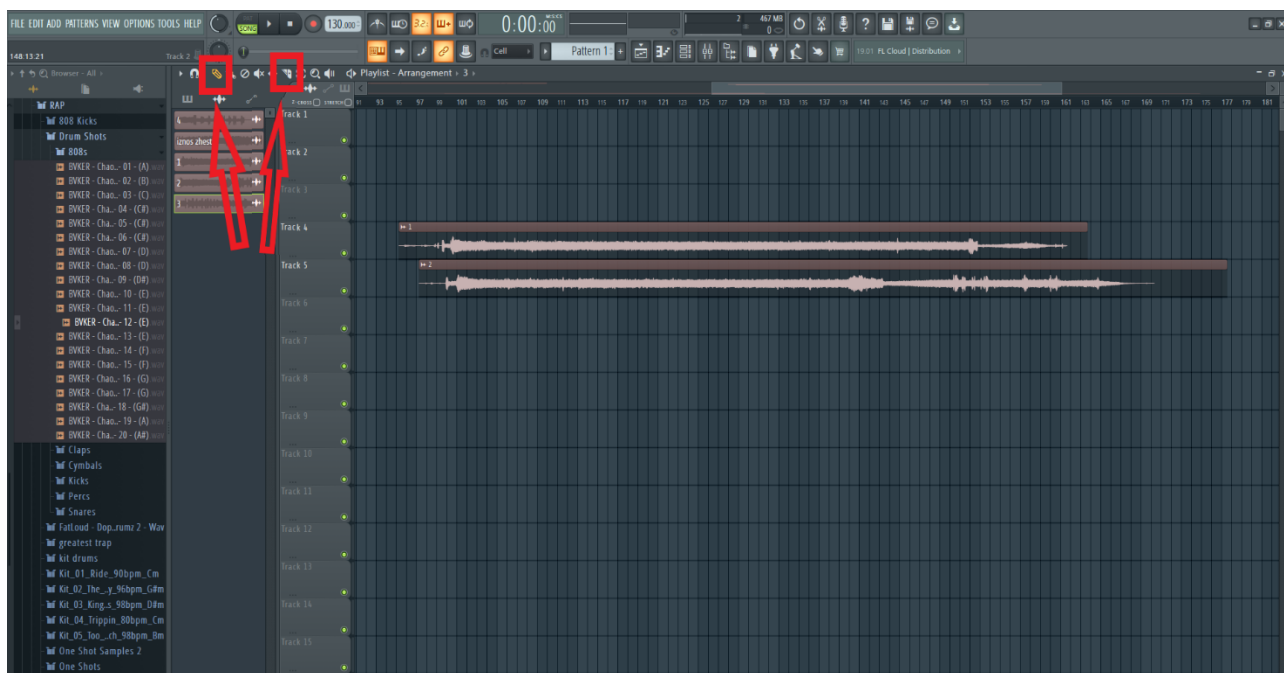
FILE EDIT ADD PATTERNS VIEW OPTIONS TOOLS HELP
SONG
130.000
0:00:00
467 MB
0
148:13:21
Track 2
Cell
Pattern 1
13:01 FL Cloud | Distribution
Browser - All
Playlist - Arrangement › 3 ›
RAP
808 Kicks
Drum Shots
808s
BVKER - Chao.. - 01 - (A)
BVKER - Chao.. - 02 - (B)
BVKER - Chao.. - 03 - (C)
BVKER - Cha.. - 04 - (C#)
BVKER - Chao.. - 05 - (C#)
BVKER - Chao.. - 06 - (C#)
BVKER - Chao.. - 07 - (D)
BVKER - Chao.. - 08 - (D)
BVKER - Chao.. - 09 - (D#)
BVKER - Chao.. - 10 - (E)
BVKER - Chao.. - 11 - (E)
BVKER - Cha.. - 12 - (E)
BVKER - Chao.. - 13 - (E)
BVKER - Chao.. - 14 - (F)
BVKER - Chao.. - 15 - (F)
BVKER - Chao.. - 16 - (G)
BVKER - Chao.. - 17 - (G)
BVKER - Chao.. - 18 - (G#)
BVKER - Chao.. - 19 - (A)
BVKER - Cha.. - 20 - (A#)
Claps
Cymbals
Kicks
Percs
Snares
FatLoud - Dop..rumz 2 - Wav
greatest trap
kit drums
Kit_01_Ride_90bpm_Cm
Kit_02_The_..y_96bpm_G#m
Kit_03_King..s_98bpm_D#m
Kit_04_Trippin_80bpm_Cm
Kit_05_Too_..ch_98bpm_Bm
One Shot Samples 2
One Shots
4
iznos zhest
1
2
3
91 93 95 97 99 101 103 105 107 109 111 113 115 117 119 121 123 125 127 129 131 133 135 137 139 141 143 145 147 149 151 153 155 157 159 161 163 165 167 169 171 173 175 177 179 181
Track 1
Track 2
Track 3
Track 4
Track 5
Track 6
Track 7
Track 8
Track 9
Track 10
Track 11
Track 12
Track 13
Track 14
Track 15
1
2